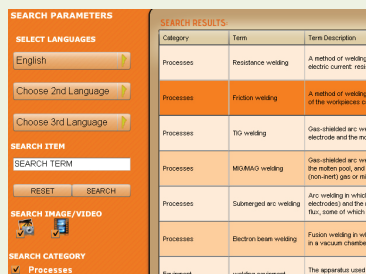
SEARCH PARAMETERS

SELECT LANGUAGES

English

Choose 2nd Language

Choose 3rd Language

SEARCH ITEM

SEARCH TERM

RESET SEARCH

SEARCH IMAGE/VIDEO

SEARCH CATEGORY

Processes

SEARCH RESULTS:

| Category | Term | Term Description |
|---|---|---|
| Processes | Resistance welding | A method of welding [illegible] electric current: resis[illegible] |
| Processes | Friction welding | A method of weldin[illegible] of the workpieces c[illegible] |
| Processes | TIG welding | Gas-shielded arc we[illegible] electrode and the m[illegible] |
| Processes | MIG/MAG welding | Gas-shielded arc we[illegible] the molten pool, and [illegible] (non-inert) gas or m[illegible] |
| Processes | Submerged arc welding | Arc welding in which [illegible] electrodes) and the p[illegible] flux, some of which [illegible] |
| Processes | Electron beam welding | Fusion welding in wh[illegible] in a vacuum chambe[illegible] |
| Equipment | welding equipment | The apparatus used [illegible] |